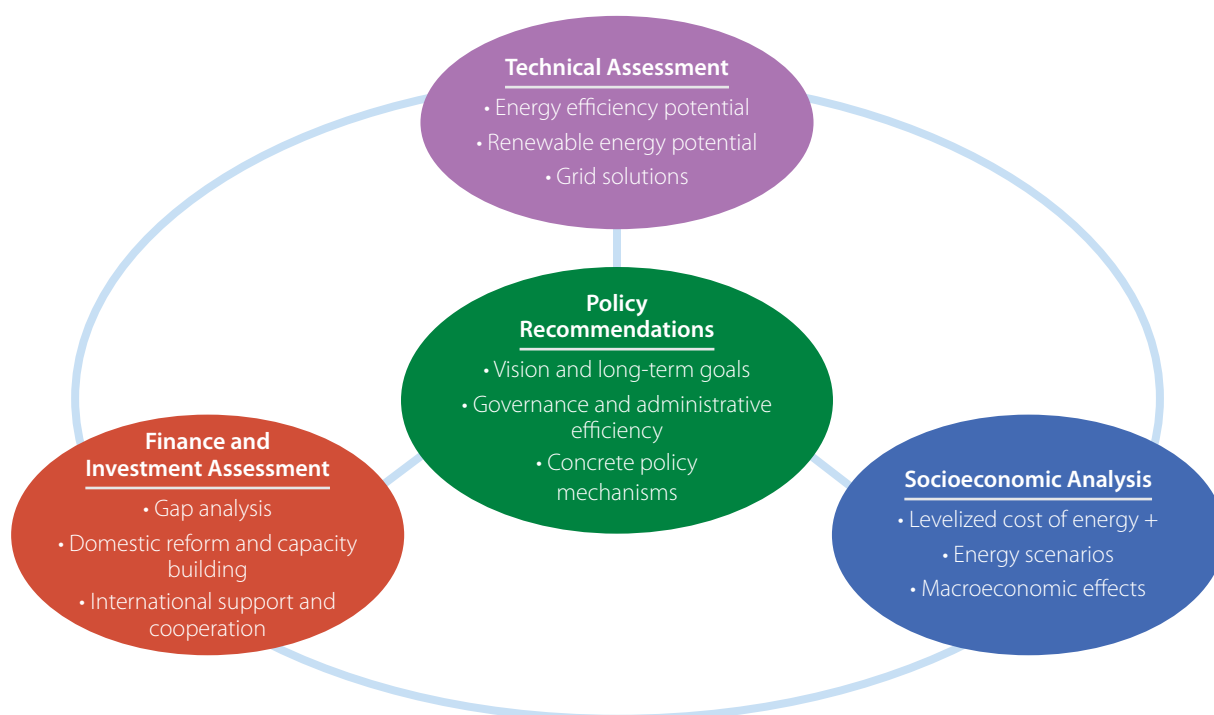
Technical Assessment
• Energy efficiency potential
• Renewable energy potential
• Grid solutions

Policy Recommendations
• Vision and long-term goals
• Governance and administrative efficiency
• Concrete policy mechanisms

Finance and Investment Assessment
• Gap analysis
• Domestic reform and capacity building
• International support and cooperation

Socioeconomic Analysis
• Levelized cost of energy +
• Energy scenarios
• Macroeconomic effects